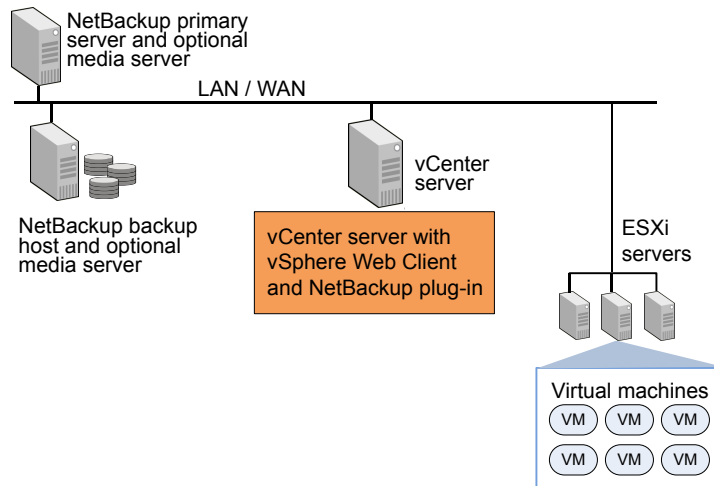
NetBackup primary server and optional media server

LAN / WAN

NetBackup backup host and optional media server

vCenter server

vCenter server with vSphere Web Client and NetBackup plug-in

ESXi servers

Virtual machines

VM VM VM

VM VM VM